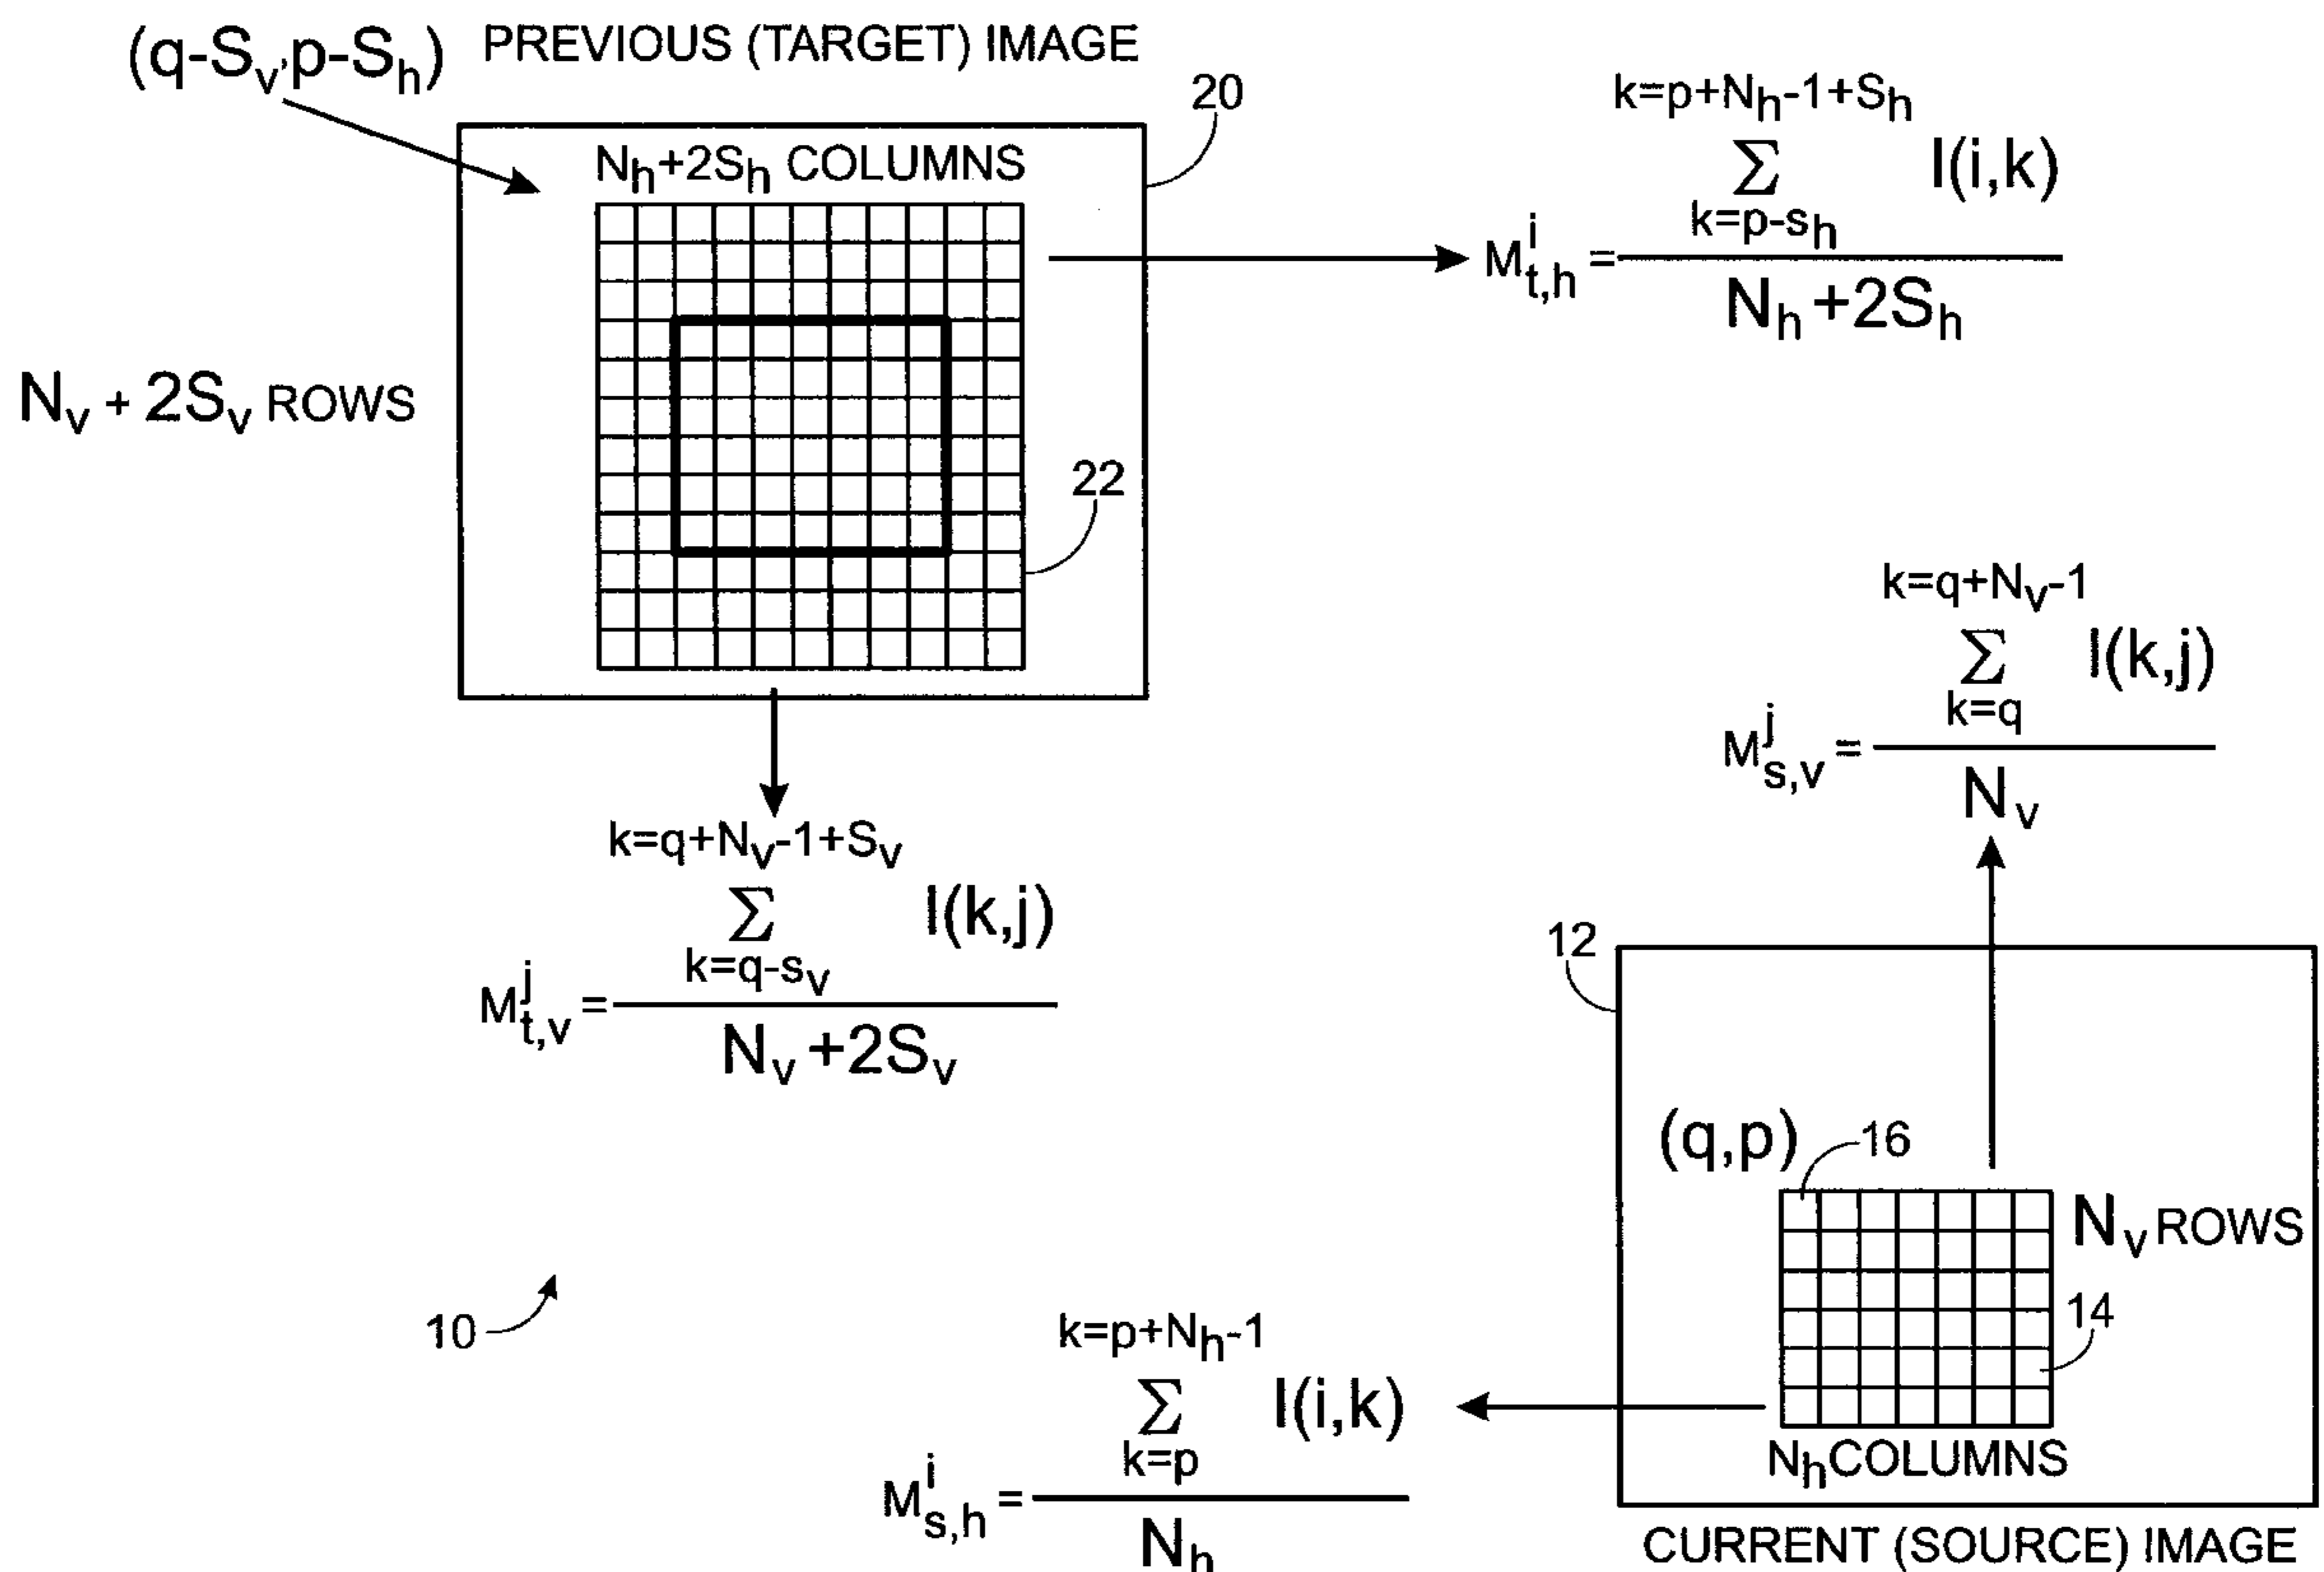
$(q-S_v, p-S_h)$ PREVIOUS (TARGET) IMAGE

20

$N_h+2S_h$ COLUMNS

$M_{t,h}^{i} = \frac{\sum_{k=p-s_h}^{k=p+N_h-1+S_h} I(i,k)}{N_h+2S_h}$

$N_v+2S_v$ ROWS

22

$M_{s,v}^{j} = \frac{\sum_{k=q}^{k=q+N_v-1} I(k,j)}{N_v}$

$M_{t,v}^{j} = \frac{\sum_{k=q-s_v}^{k=q+N_v-1+S_v} I(k,j)}{N_v+2S_v}$

12

$(q,p)$ 16

$N_v$ ROWS

14

10

$M_{s,h}^{i} = \frac{\sum_{k=p}^{k=p+N_h-1} I(i,k)}{N_h}$

$N_h$COLUMNS

CURRENT (SOURCE) IMAGE